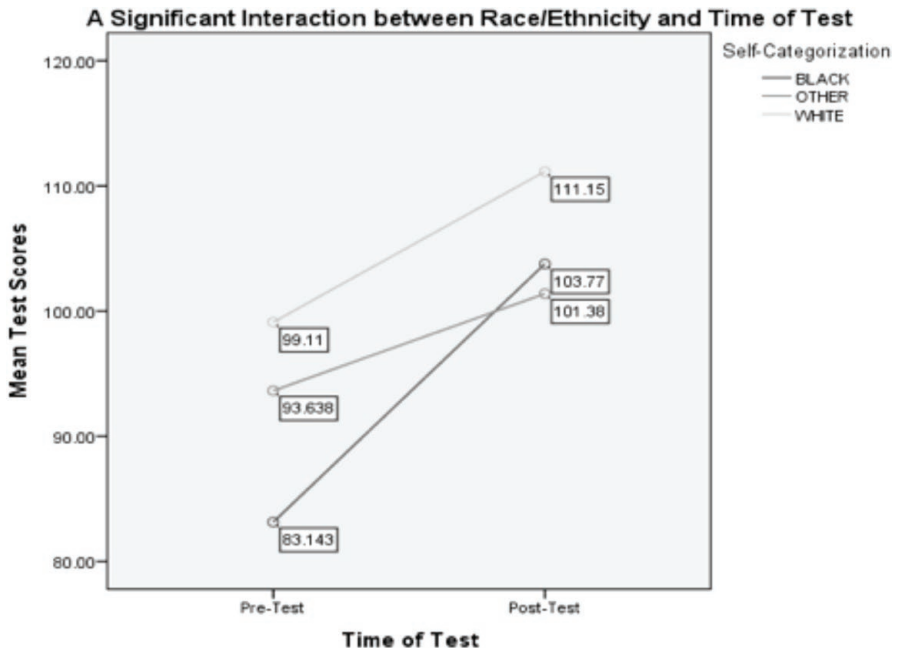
A Significant Interaction between Race/Ethnicity and Time of Test

Self-Categorization
BLACK
OTHER
WHITE

Mean Test Scores

120.00
110.00
100.00
90.00
80.00

111.15
103.77
101.38
99.11
93.638
83.143

Pre-Test
Post-Test

Time of Test